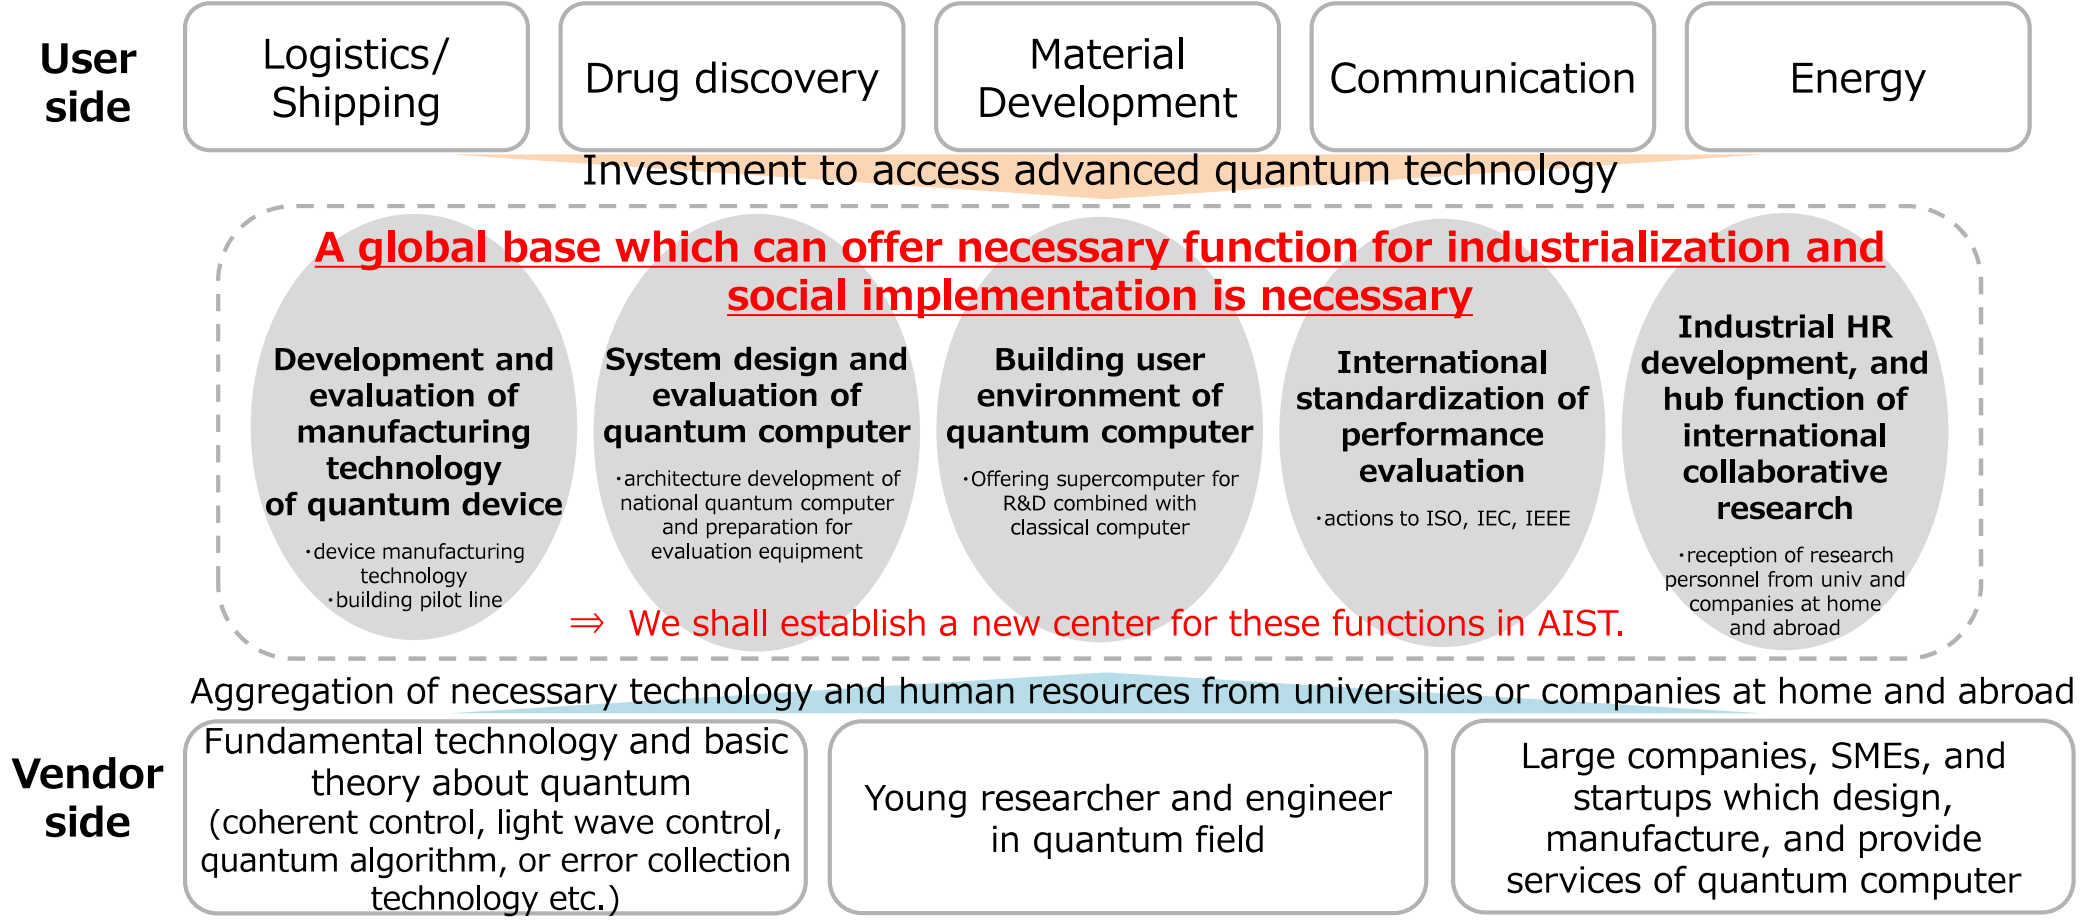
User side

Logistics/ Shipping

Drug discovery

Material Development

Communication

Energy

Investment to access advanced quantum technology

A global base which can offer necessary function for industrialization and social implementation is necessary

Development and evaluation of manufacturing technology of quantum device

・device manufacturing technology
・building pilot line

System design and evaluation of quantum computer

・architecture development of national quantum computer and preparation for evaluation equipment

Building user environment of quantum computer

・Offering supercomputer for R&D combined with classical computer

International standardization of performance evaluation

・actions to ISO, IEC, IEEE

Industrial HR development, and hub function of international collaborative research

・reception of research personnel from univ and companies at home and abroad

⇒ We shall establish a new center for these functions in AIST.

Aggregation of necessary technology and human resources from universities or companies at home and abroad

Vendor side

Fundamental technology and basic theory about quantum (coherent control, light wave control, quantum algorithm, or error collection technology etc.)

Young researcher and engineer in quantum field

Large companies, SMEs, and startups which design, manufacture, and provide services of quantum computer